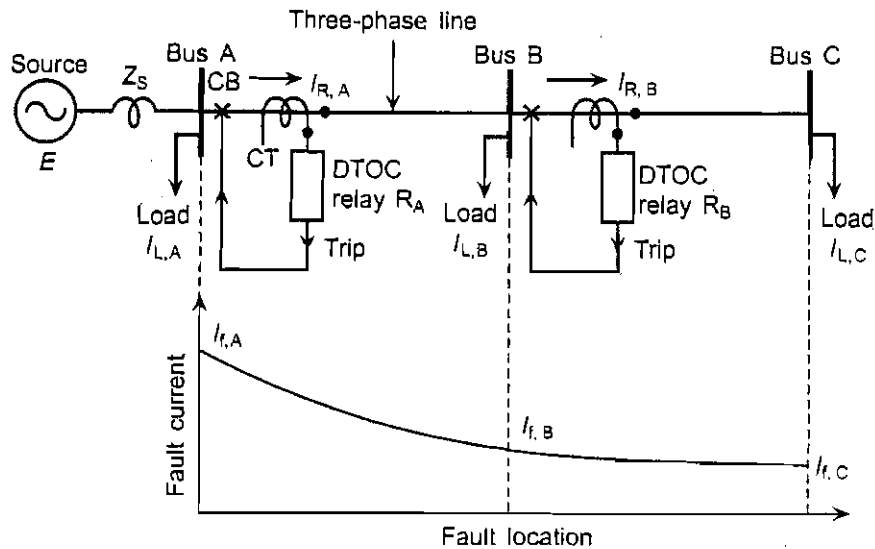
Three-phase line

Source

$E$

$Z_S$

Bus A

CB

$I_{R,A}$

CT

DTOC relay $R_A$

Trip

Load $I_{L,A}$

Bus B

$I_{R,B}$

DTOC relay $R_B$

Trip

Load $I_{L,B}$

Bus C

Load $I_{L,C}$

$I_{f,A}$

$I_{f,B}$

$I_{f,C}$

Fault current

Fault location